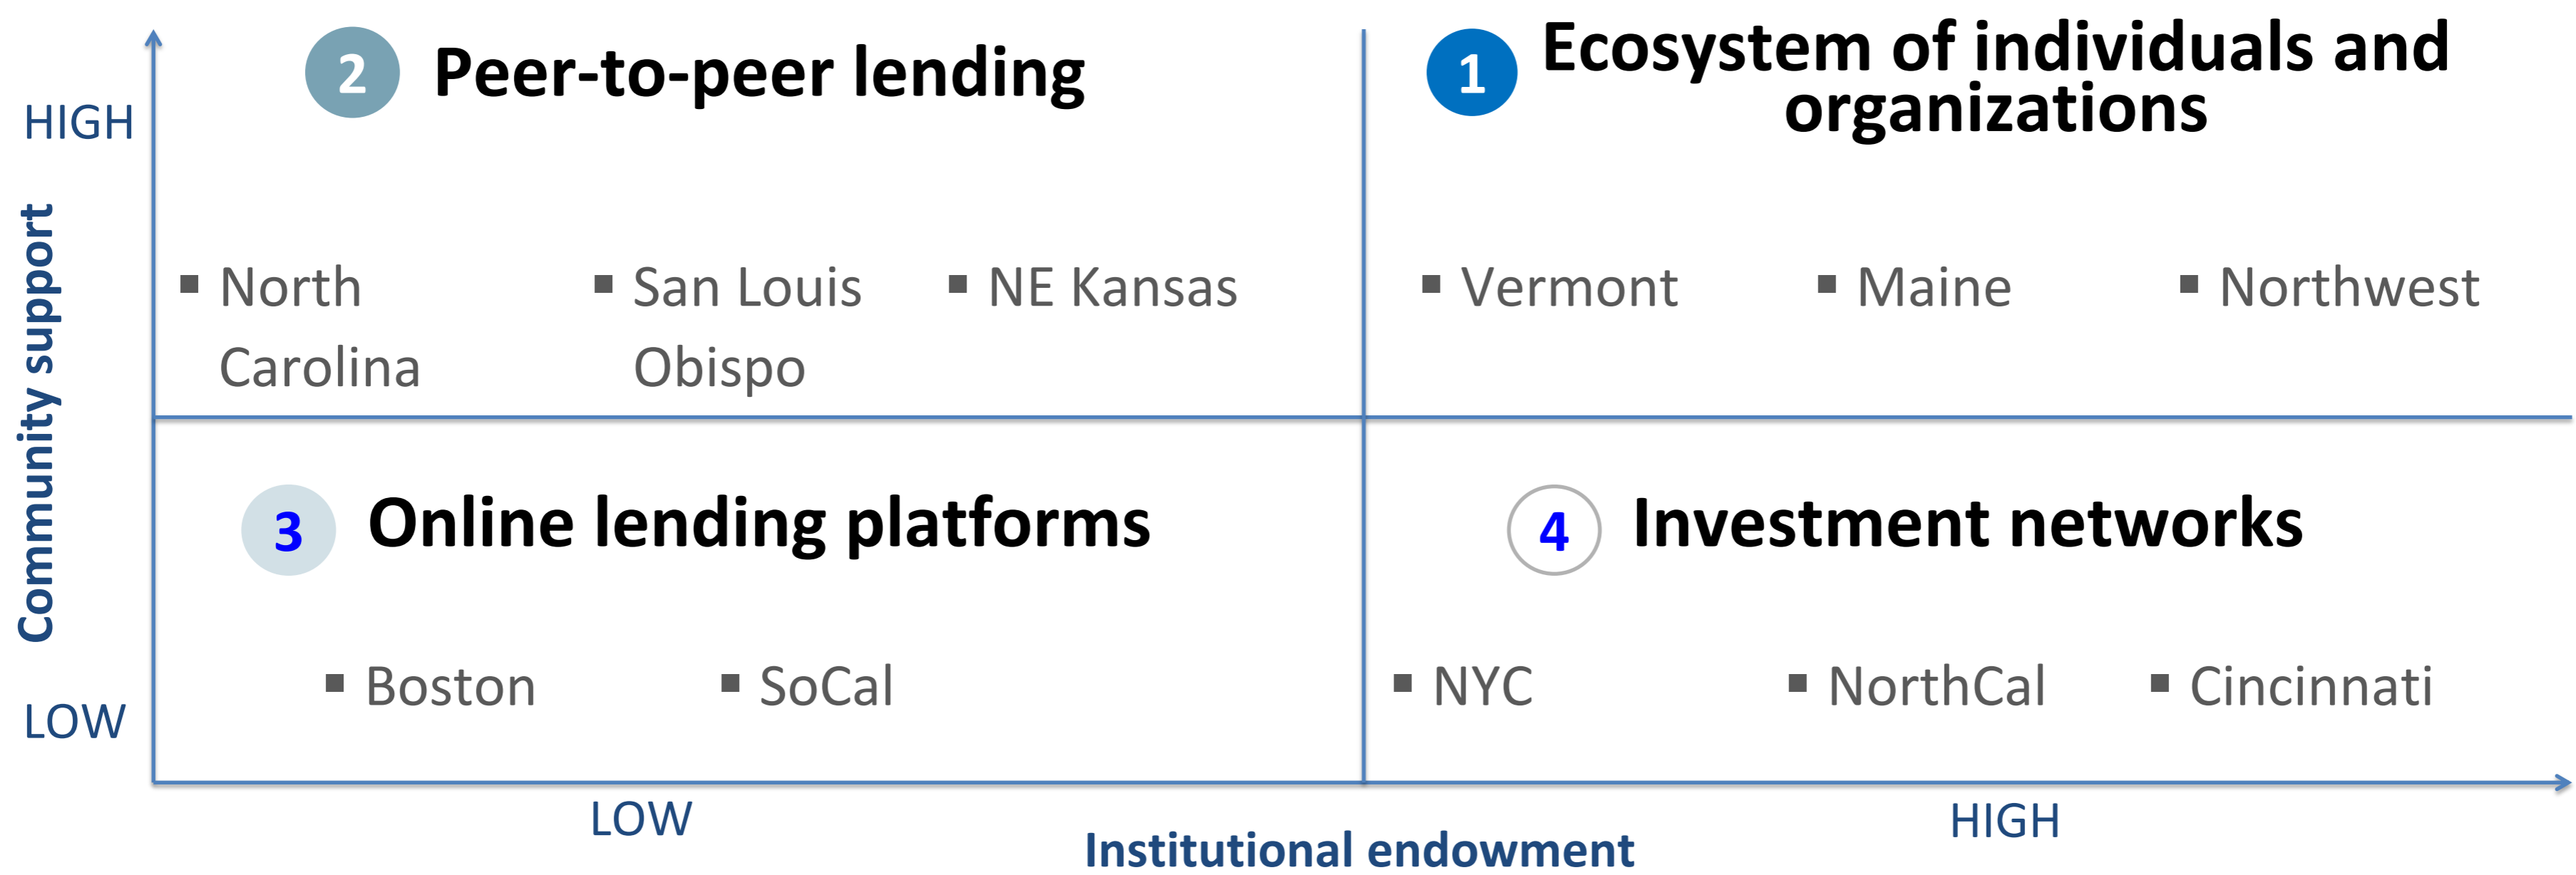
Community support

HIGH

LOW

2 Peer-to-peer lending

▪ North Carolina
▪ San Louis Obispo
▪ NE Kansas

1 Ecosystem of individuals and organizations

▪ Vermont
▪ Maine
▪ Northwest

3 Online lending platforms

▪ Boston
▪ SoCal

4 Investment networks

▪ NYC
▪ NorthCal
▪ Cincinnati

LOW

HIGH

Institutional endowment